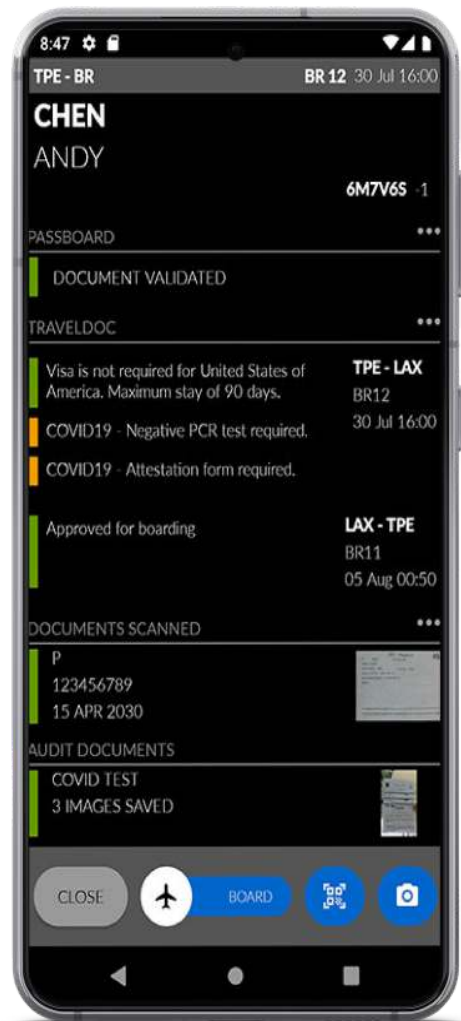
8:47

TPE - BR BR 12 30 Jul 16:00

CHEN
ANDY

6M7V6S -1

PASSBOARD •••

DOCUMENT VALIDATED

TRAVELDOC •••

Visa is not required for United States of America. Maximum stay of 90 days.

TPE - LAX
BR12
30 Jul 16:00

COVID19 - Negative PCR test required.

COVID19 - Attestation form required.

Approved for boarding

LAX - TPE
BR11
05 Aug 00:50

DOCUMENTS SCANNED •••

P
123456789
15 APR 2030

AUDIT DOCUMENTS

COVID TEST
3 IMAGES SAVED

CLOSE

BOARD